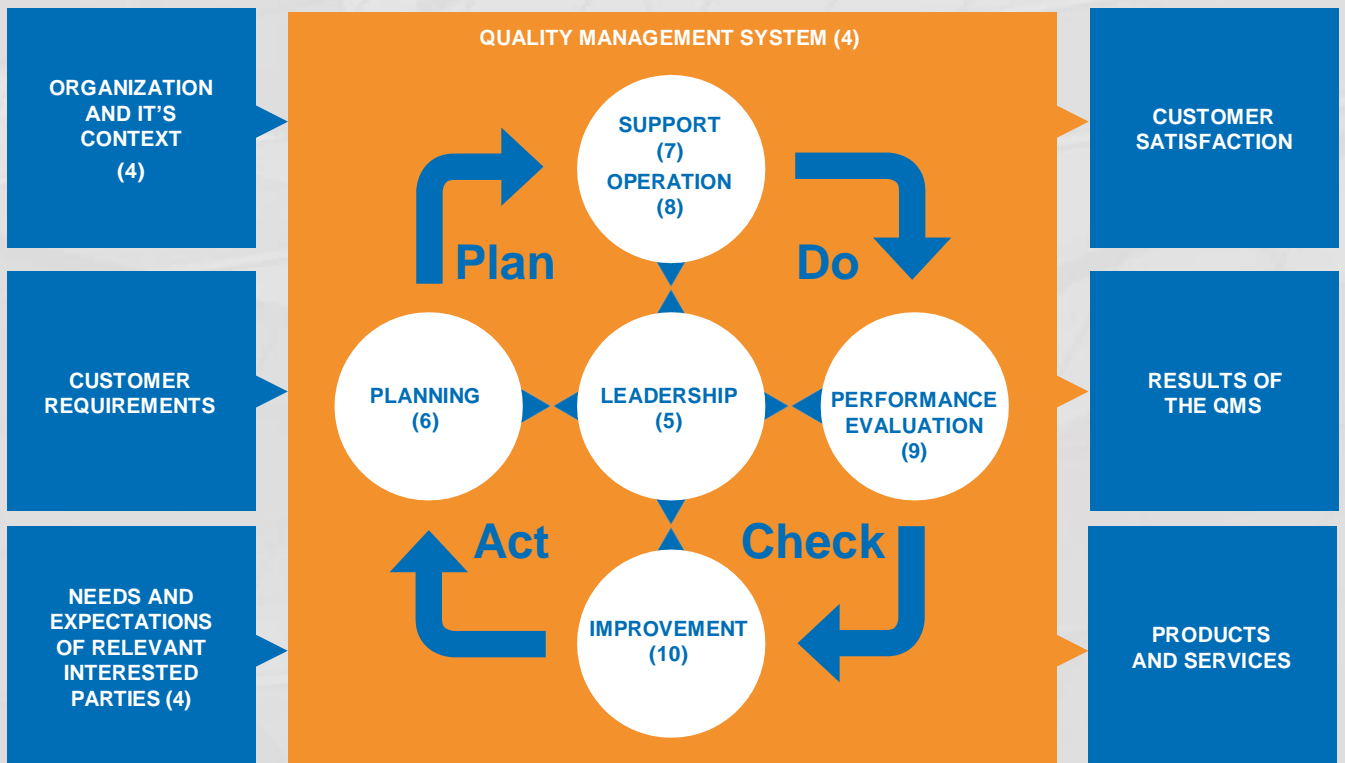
ORGANIZATION AND IT'S CONTEXT
(4)

CUSTOMER REQUIREMENTS

NEEDS AND EXPECTATIONS OF RELEVANT INTERESTED PARTIES (4)

QUALITY MANAGEMENT SYSTEM (4)

SUPPORT
(7)
OPERATION
(8)

Plan

Do

PLANNING
(6)

LEADERSHIP
(5)

PERFORMANCE EVALUATION
(9)

Act

Check

IMPROVEMENT
(10)

CUSTOMER SATISFACTION

RESULTS OF THE QMS

PRODUCTS AND SERVICES